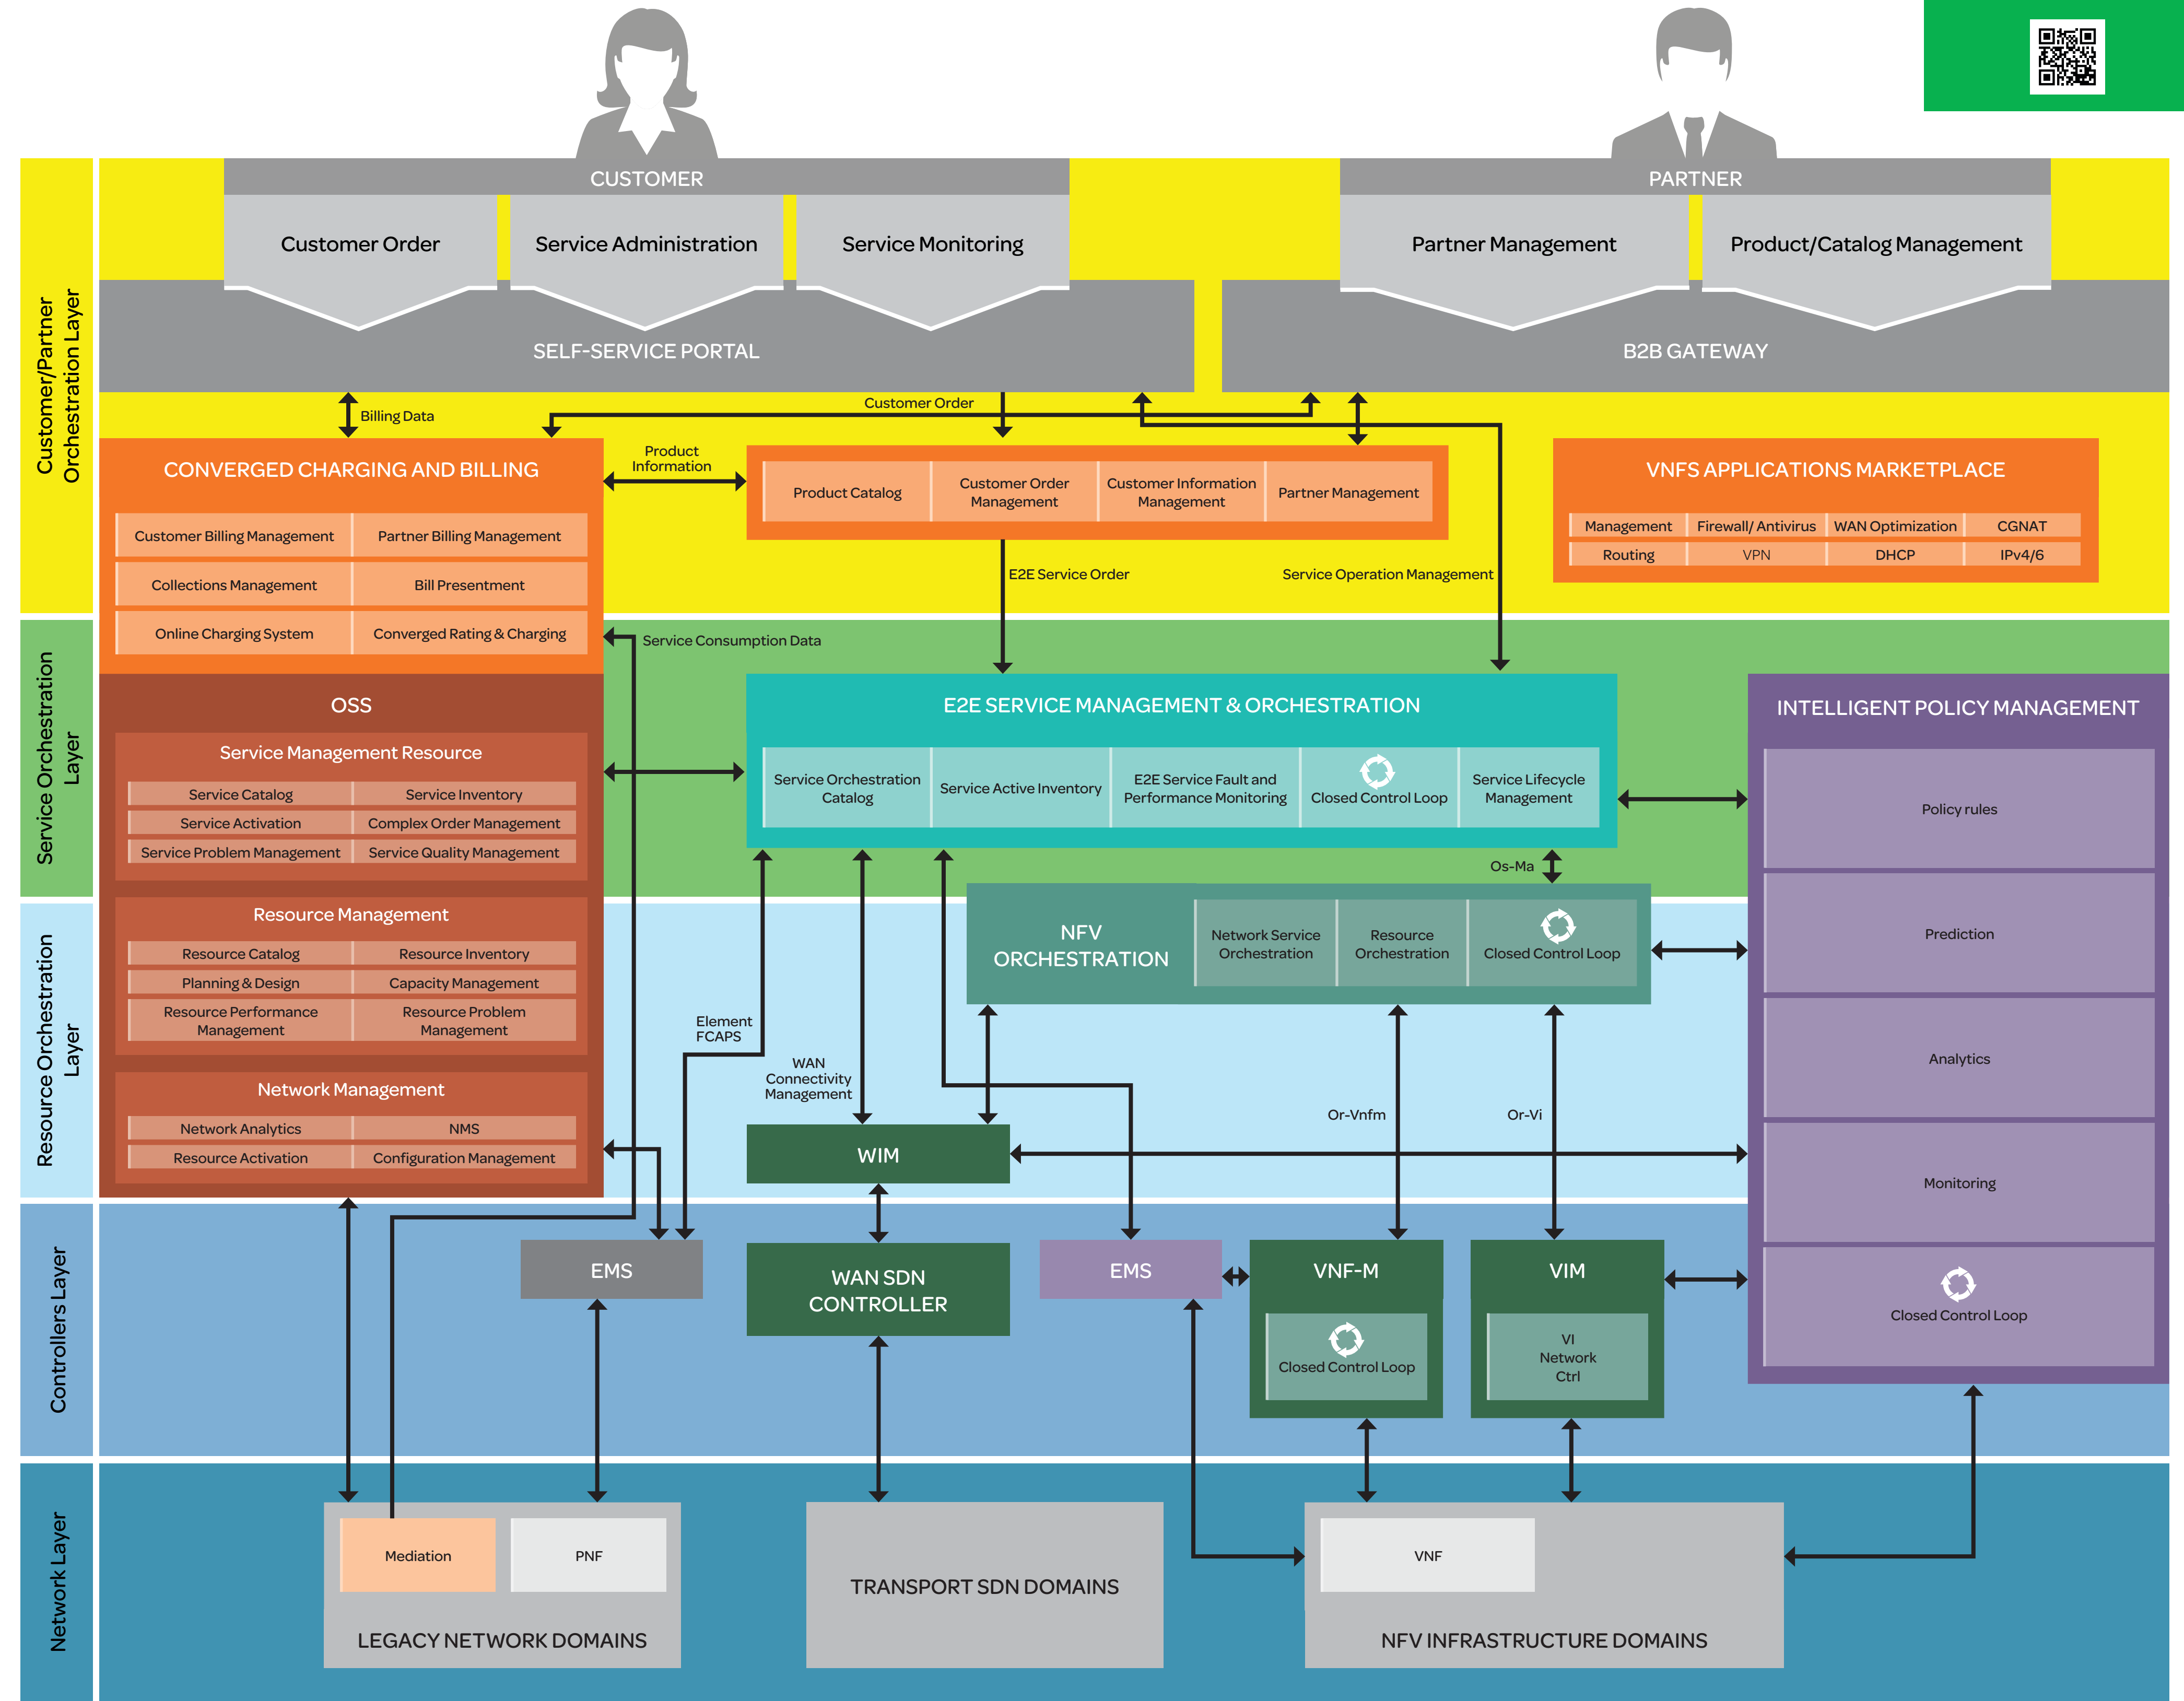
Customer/Partner Orchestration Layer

CUSTOMER
Customer Order
Service Administration
Service Monitoring
SELF-SERVICE PORTAL

PARTNER
Partner Management
Product/Catalog Management
B2B GATEWAY

Billing Data
Customer Order
Product Information

CONVERGED CHARGING AND BILLING

| Customer Billing Management | Partner Billing Management |
|---|---|
| Collections Management | Bill Presentment |
| Online Charging System | Converged Rating & Charging |

| Product Catalog | Customer Order Management | Customer Information Management | Partner Management |
|---|---|---|---|

VNFS APPLICATIONS MARKETPLACE

| Management | Firewall/ Antivirus | WAN Optimization | CGNAT |
|---|---|---|---|
| Routing | VPN | DHCP | IPv4/6 |

E2E Service Order
Service Operation Management
Service Consumption Data

Service Orchestration Layer

OSS
Service Management Resource

| Service Catalog | Service Inventory |
|---|---|
| Service Activation | Complex Order Management |
| Service Problem Management | Service Quality Management |

E2E SERVICE MANAGEMENT & ORCHESTRATION

| Service Orchestration Catalog | Service Active Inventory | E2E Service Fault and Performance Monitoring | Closed Control Loop | Service Lifecycle Management |
|---|---|---|---|---|

INTELLIGENT POLICY MANAGEMENT
Policy rules
Prediction
Analytics
Monitoring
Closed Control Loop

Os-Ma

Resource Orchestration Layer

Resource Management

| Resource Catalog | Resource Inventory |
|---|---|
| Planning & Design | Capacity Management |
| Resource Performance Management | Resource Problem Management |

Network Management

| Network Analytics | NMS |
|---|---|
| Resource Activation | Configuration Management |

NFV ORCHESTRATION
Network Service Orchestration
Resource Orchestration
Closed Control Loop

Element FCAPS
WAN Connectivity Management
Or-Vnfm
Or-Vi
WIM

Controllers Layer

EMS
WAN SDN CONTROLLER
EMS
VNF-M
Closed Control Loop
VIM
VI Network Ctrl

Network Layer

Mediation
PNF
LEGACY NETWORK DOMAINS
TRANSPORT SDN DOMAINS
VNF
NFV INFRASTRUCTURE DOMAINS